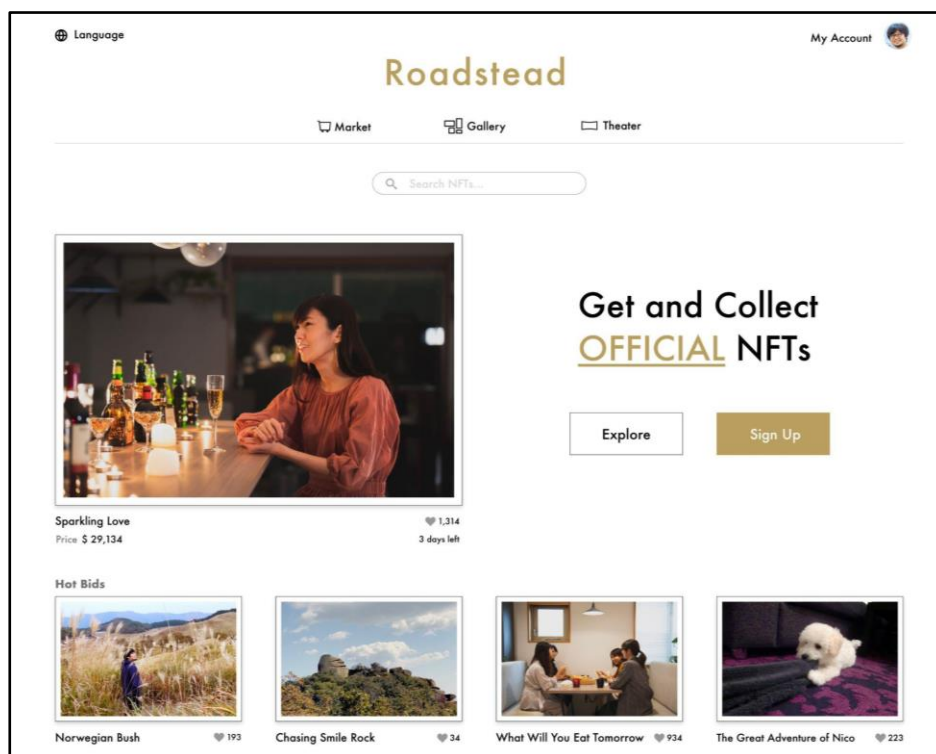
Language

My Account

Roadstead

Market Gallery Theater

Search NFTs...

Get and Collect OFFICIAL NFTs

Explore Sign Up

Sparkling Love
Price $ 29,134
1,314
3 days left

Hot Bids

Norwegian Bush 193
Chasing Smile Rock 34
What Will You Eat Tomorrow 934
The Great Adventure of Nico 223